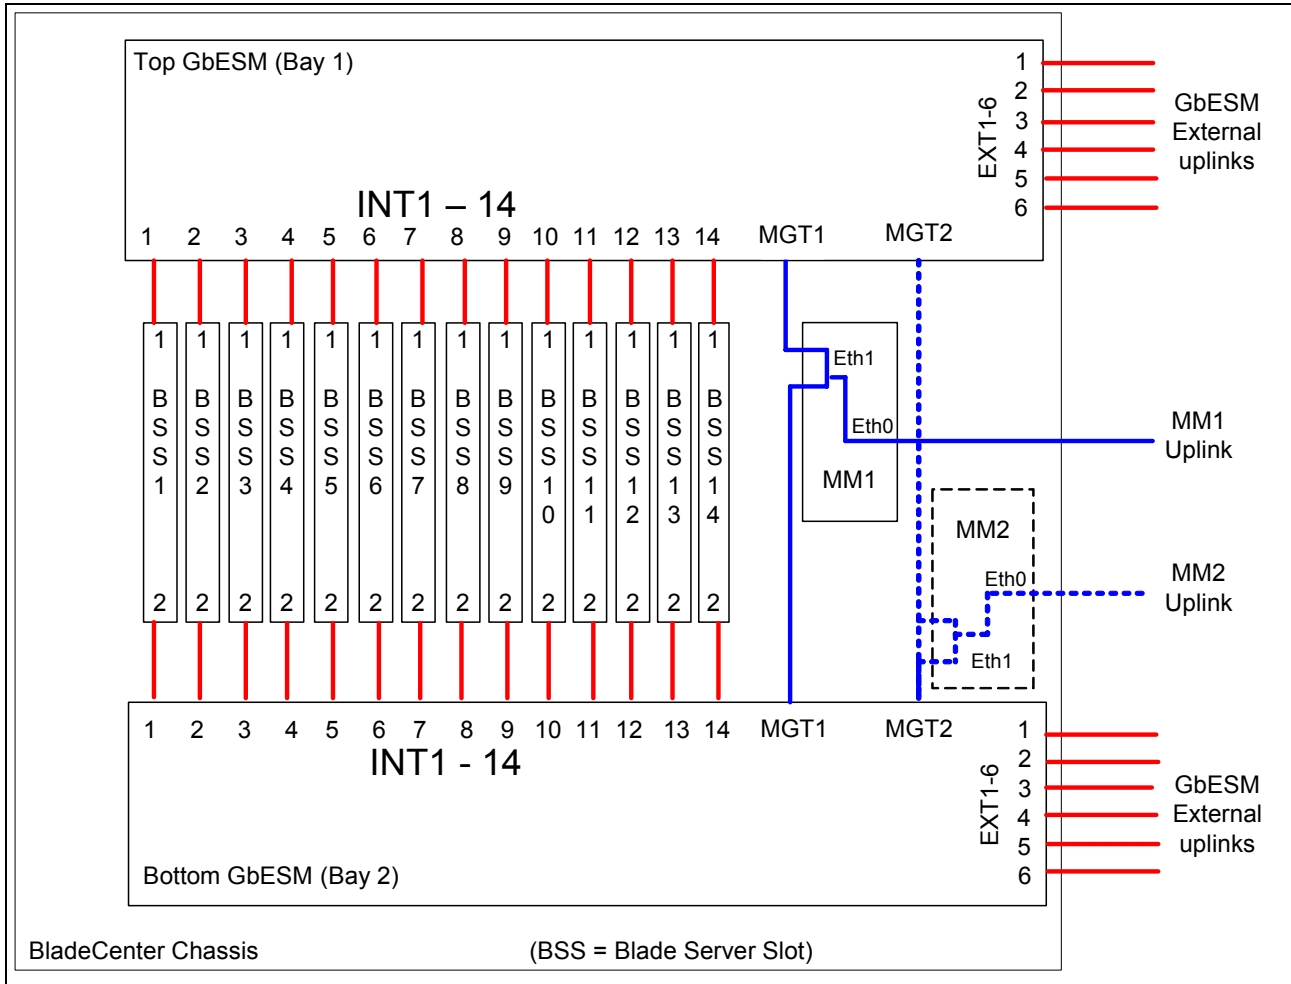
Top GbESM (Bay 1)

EXT1-6
1
2
3
4
5
6

GbESM External uplinks

INT1 – 14
1 2 3 4 5 6 7 8 9 10 11 12 13 14 MGT1 MGT2

1 BSS1 2
1 BSS2 2
1 BSS3 2
1 BSS4 2
1 BSS5 2
1 BSS6 2
1 BSS7 2
1 BSS8 2
1 BSS9 2
1 BSS10 2
1 BSS11 2
1 BSS12 2
1 BSS13 2
1 BSS14 2

Eth1
Eth0
MM1

MM1 Uplink

MM2
Eth0
Eth1

MM2 Uplink

1 2 3 4 5 6 7 8 9 10 11 12 13 14 MGT1 MGT2
INT1 - 14

EXT1-6
1
2
3
4
5
6

GbESM External uplinks

Bottom GbESM (Bay 2)

BladeCenter Chassis

(BSS = Blade Server Slot)